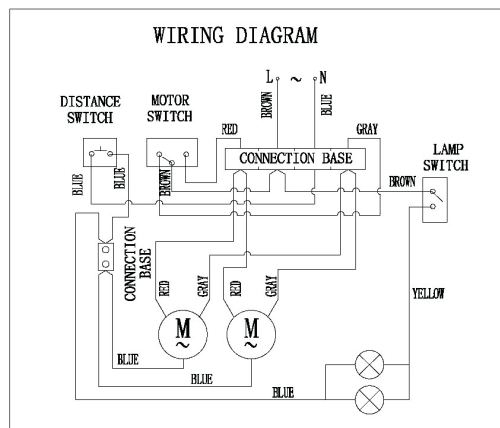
WIRING DIAGRAM

L ~ N

BROWN

BLUE

DISTANCE SWITCH

MOTOR SWITCH

RED

GRAY

CONNECTION BASE

LAMP SWITCH

BROWN

BLUE

BLUE

BROWN

CONNECTION BASE

RED

GRAY

RED

GRAY

M
~

M
~

YELLOW

BLUE

BLUE

BLUE